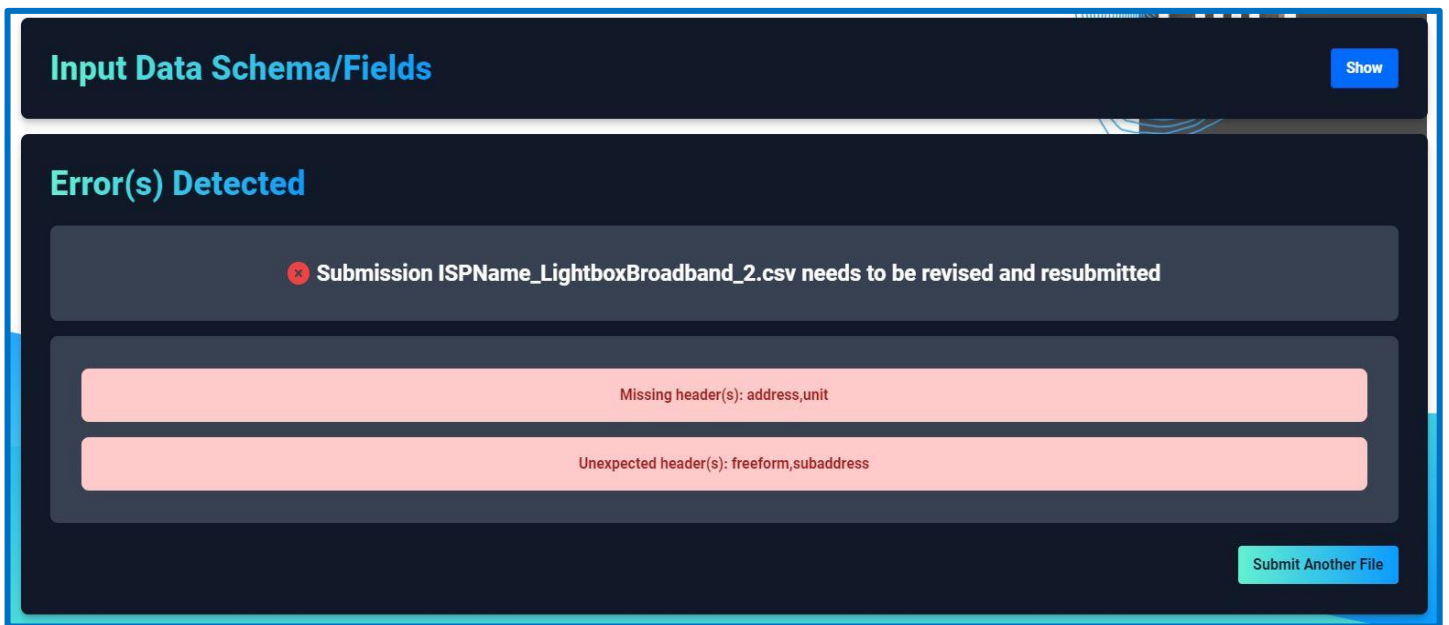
Input Data Schema/Fields

Show

Error(s) Detected

Submission ISPName_LightboxBroadband_2.csv needs to be revised and resubmitted

Missing header(s): address,unit

Unexpected header(s): freeform,subaddress

Submit Another File